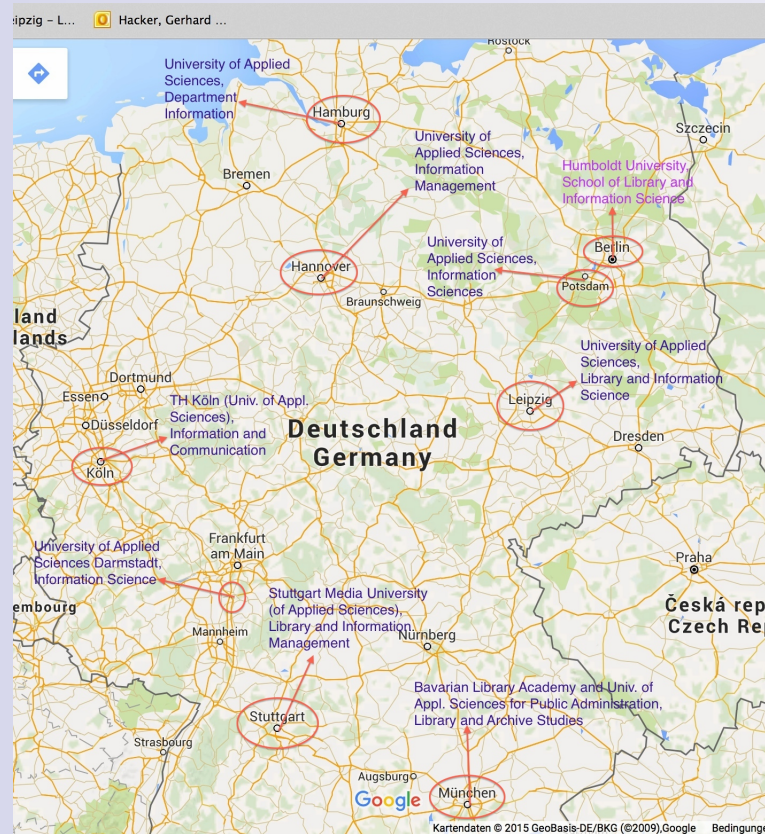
eipzig – L... Hacker, Gerhard ...

Rostock

University of Applied Sciences, Department Information

Hamburg

Szczecin

University of Applied Sciences, Information Management

Bremen

Humboldt University, School of Library and Information Science

University of Applied Sciences, Information Sciences

Berlin

Hannover

Potsdam

Braunschweig

land lands

University of Applied Sciences, Library and Information Science

Dortmund

Essen

Düsseldorf

TH Köln (Univ. of Appl. Sciences), Information and Communication

Leipzig

Deutschland Germany

Dresden

Köln

Frankfurt am Main

University of Applied Sciences Darmstadt, Information Science

Praha

embourg

Stuttgart Media University (of Applied Sciences), Library and Information Management

Česká rep Czech Rep

Mannheim

Nürnberg

Bavarian Library Academy and Univ. of Appl. Sciences for Public Administration, Library and Archive Studies

Stuttgart

Strasbourg

Augsburg

Google

München

Kartendaten © 2015 GeoBasis-DE/BKG (©2009),Google Bedingunge